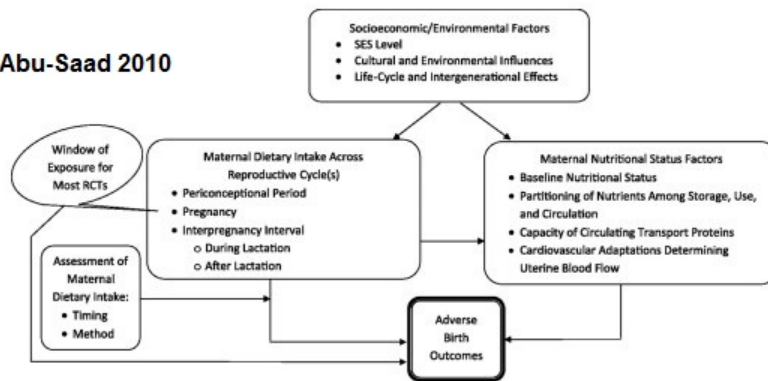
Abu-Saad 2010

Socioeconomic/Environmental Factors
- SES Level
- Cultural and Environmental Influences
- Life-Cycle and Intergenerational Effects

Window of Exposure for Most RCTs

Maternal Dietary Intake Across Reproductive Cycle(s)
- Periconceptional Period
- Pregnancy
- Interpregnancy Interval
  - During Lactation
  - After Lactation

Maternal Nutritional Status Factors
- Baseline Nutritional Status
- Partitioning of Nutrients Among Storage, Use, and Circulation
- Capacity of Circulating Transport Proteins
- Cardiovascular Adaptations Determining Uterine Blood Flow

Assessment of Maternal Dietary Intake:
- Timing
- Method

Adverse Birth Outcomes